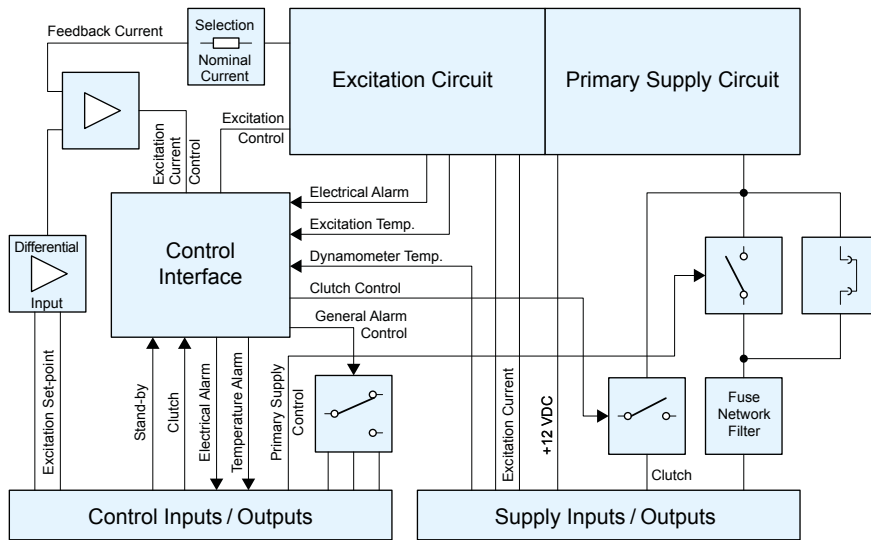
Feedback Current

Selection

Nominal Current

Excitation Circuit

Primary Supply Circuit

Excitation Current Control

Excitation Control

Electrical Alarm

Excitation Temp.

Differential

Input

Control Interface

Dynamometer Temp.

Clutch Control

General Alarm Control

Excitation Set-point

Stand-by

Clutch

Electrical Alarm

Temperature Alarm

Primary Supply Control

Excitation Current

+12 VDC

Fuse Network Filter

Clutch

Control Inputs / Outputs

Supply Inputs / Outputs